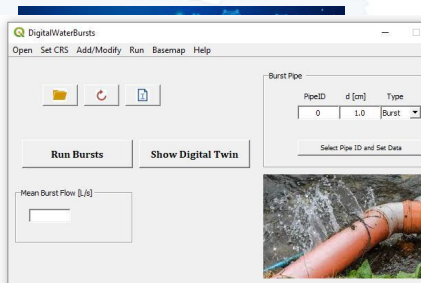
DigitalWaterBursts

Open Set CRS Add/Modify Run Basemap Help

Run Bursts

Show Digital Twin

Mean Burst Flow [L/s]

Burst Pipe

| PipeID | d [cm] | Type |
|---|---|---|
| 0 | 1.0 | Burst |

Select Pipe ID and Set Data